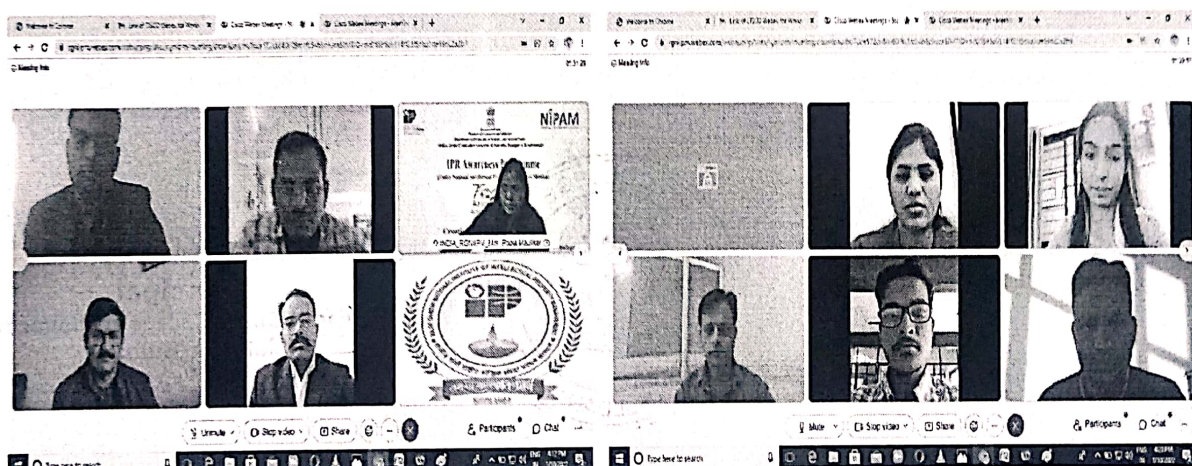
Meeting info

NIPAM

IPR Awareness Programme

INDIA_RGNIIPM_IAH_Rhea Moulikar

Unmute
Stop video
Share
Participants
Chat

Type here to search

Meeting info

Mute
Stop video
Share
Participants
Chat

Type here to search